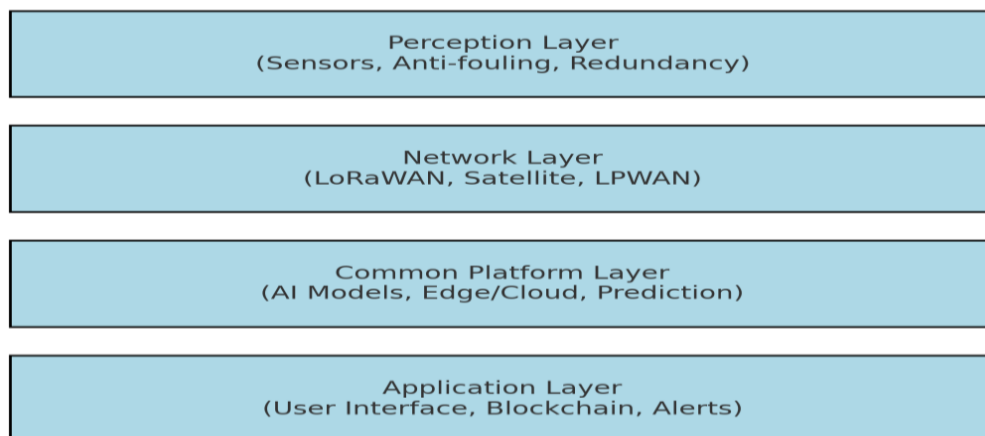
Perception Layer
(Sensors, Anti-fouling, Redundancy)

Network Layer
(LoRaWAN, Satellite, LPWAN)

Common Platform Layer
(AI Models, Edge/Cloud, Prediction)

Application Layer
(User Interface, Blockchain, Alerts)